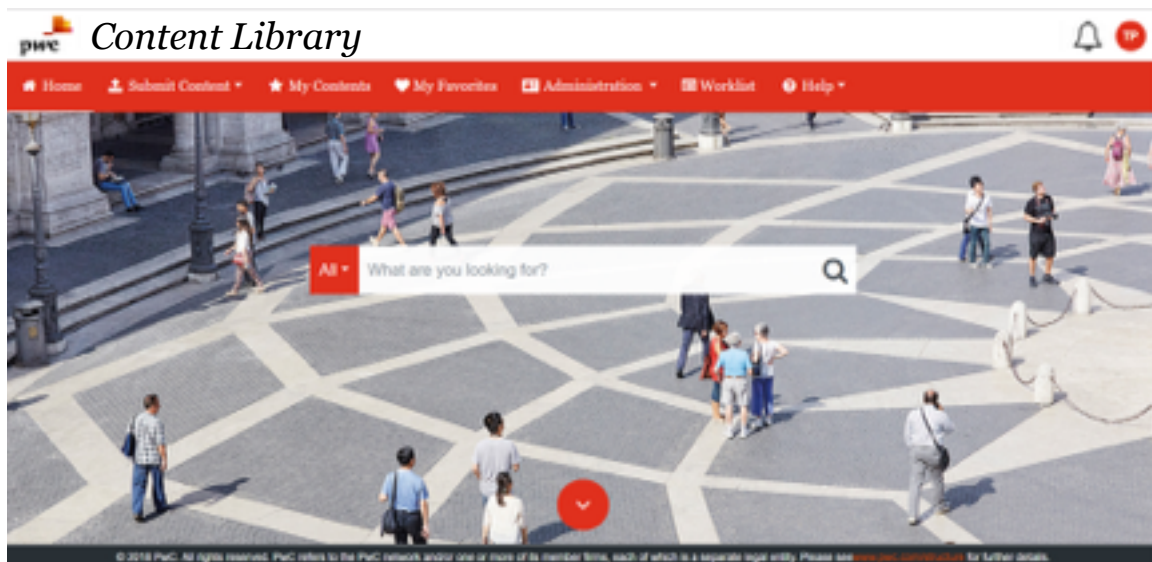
pwc Content Library

TP

Home Submit Content My Contents My Favorites Administration Worklist Help

All What are you looking for?

© 2018 PwC. All rights reserved. PwC refers to the PwC network and/or one or more of its member firms, each of which is a separate legal entity. Please see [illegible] for further details.